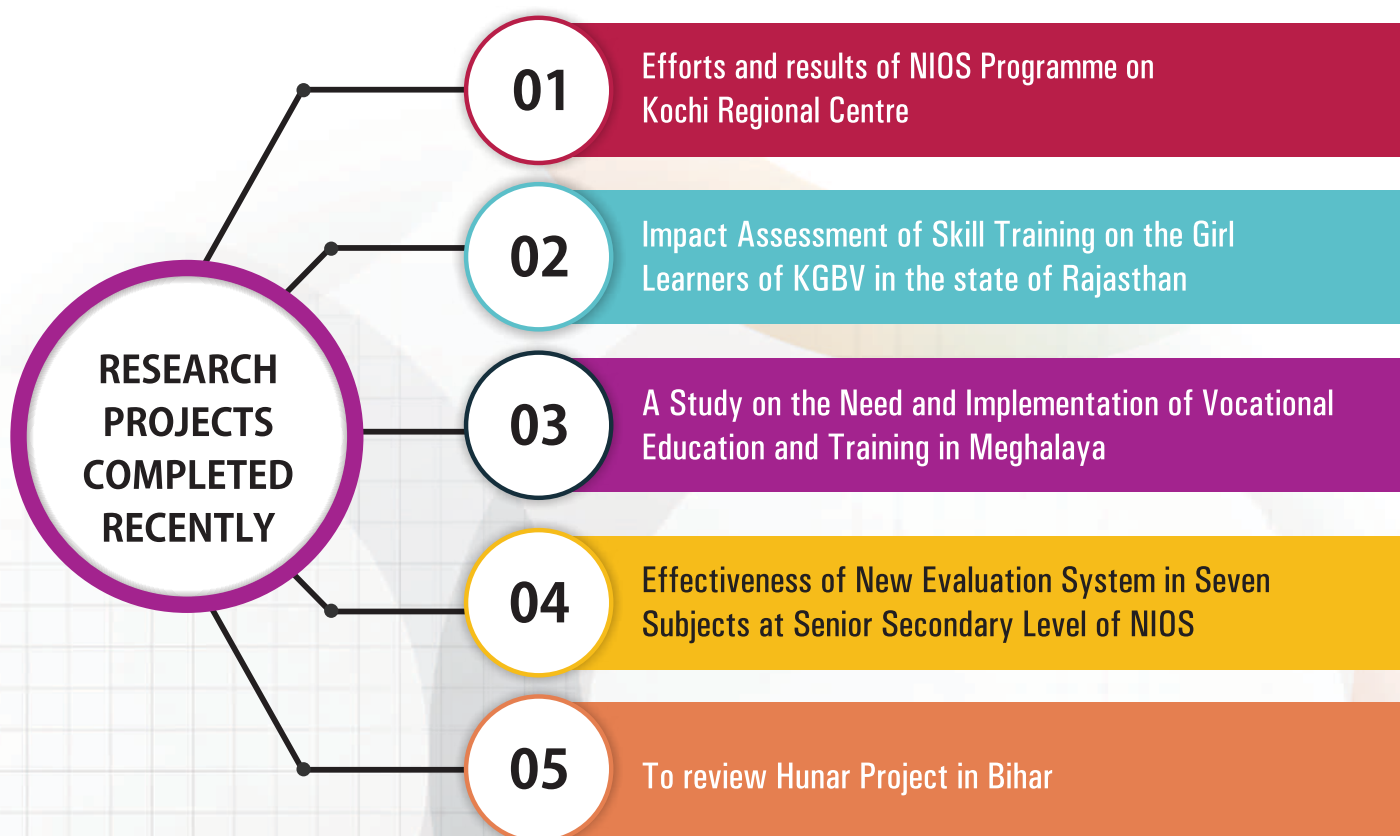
RESEARCH PROJECTS COMPLETED RECENTLY

01 Efforts and results of NIOS Programme on Kochi Regional Centre

02 Impact Assessment of Skill Training on the Girl Learners of KGBV in the state of Rajasthan

03 A Study on the Need and Implementation of Vocational Education and Training in Meghalaya

04 Effectiveness of New Evaluation System in Seven Subjects at Senior Secondary Level of NIOS

05 To review Hunar Project in Bihar